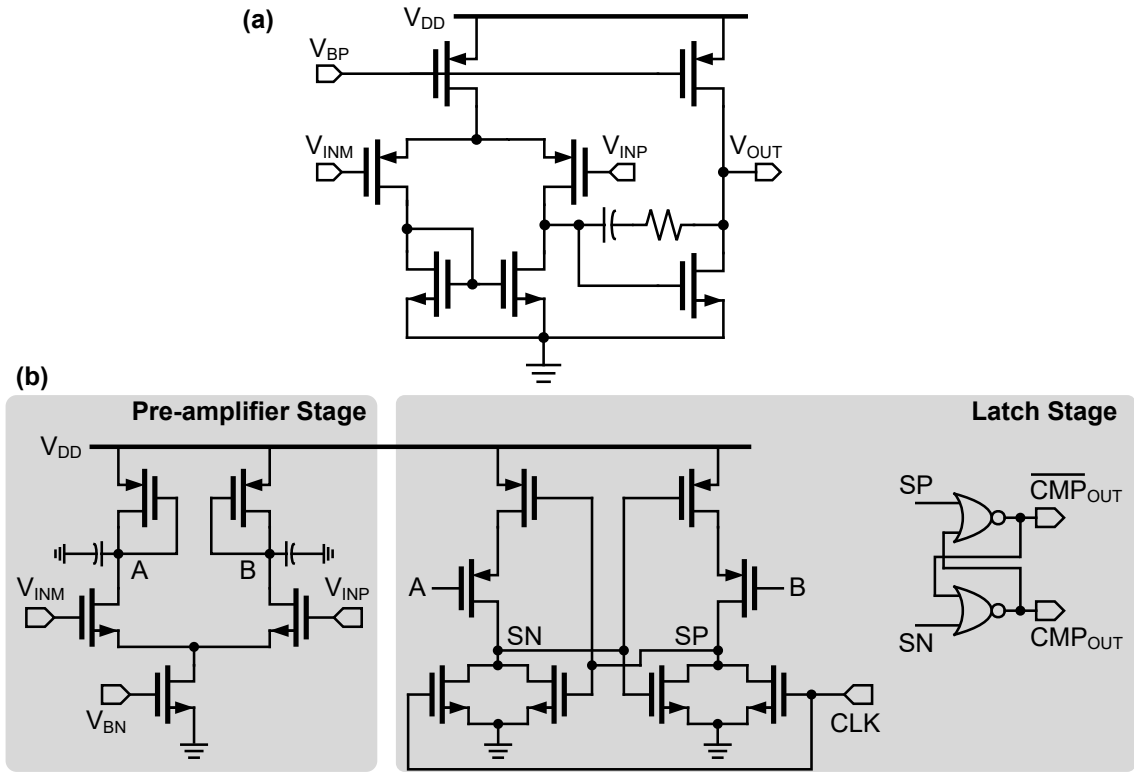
(a)

$V_{DD}$

$V_{BP}$

$V_{INM}$

$V_{INP}$

$V_{OUT}$

(b)

Pre-amplifier Stage

$V_{DD}$

A

B

$V_{INM}$

$V_{INP}$

$V_{BN}$

Latch Stage

A

B

SN

SP

CLK

SP

$\overline{CMP}_{OUT}$

SN

$CMP_{OUT}$